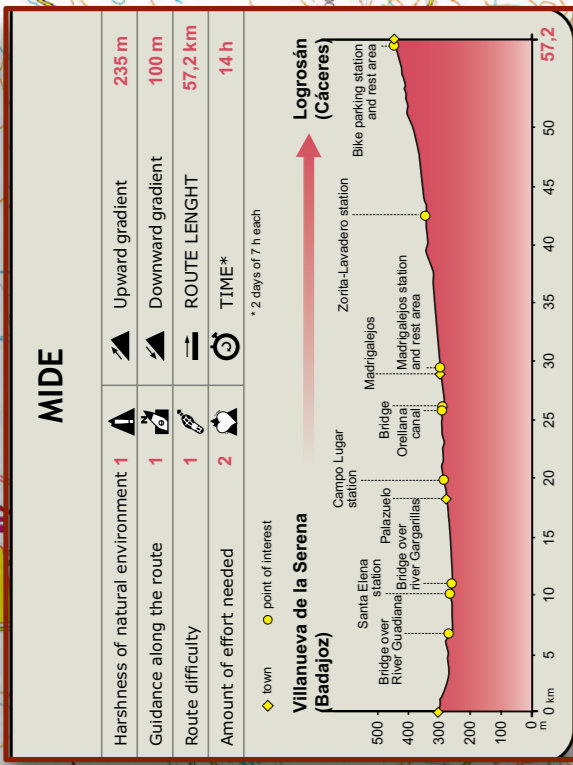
MIDE

Harshness of natural environment 1
Guidance along the route 1
Route difficulty 1
Amount of effort needed 2

Upward gradient 235 m
Downward gradient 100 m
ROUTE LENGHT 57,2 km
TIME* 14 h

* 2 days of 7 h each

town
point of interest

Villanueva de la Serena (Badajoz)

Logrosán (Cáceres)

Bridge over River Guadiana
Santa Elena station
Bridge over river Gargarillas
Palazuelo
Campo Lugar station
Orellana canal
Bridge
Madrigalejos
Madrigalejos station and rest area
Zorita-Lavadero station
Bike parking station and rest area

500
400
300
200
100
0 m

0 km
5
10
15
20
25
30
35
40
45
50
57,2